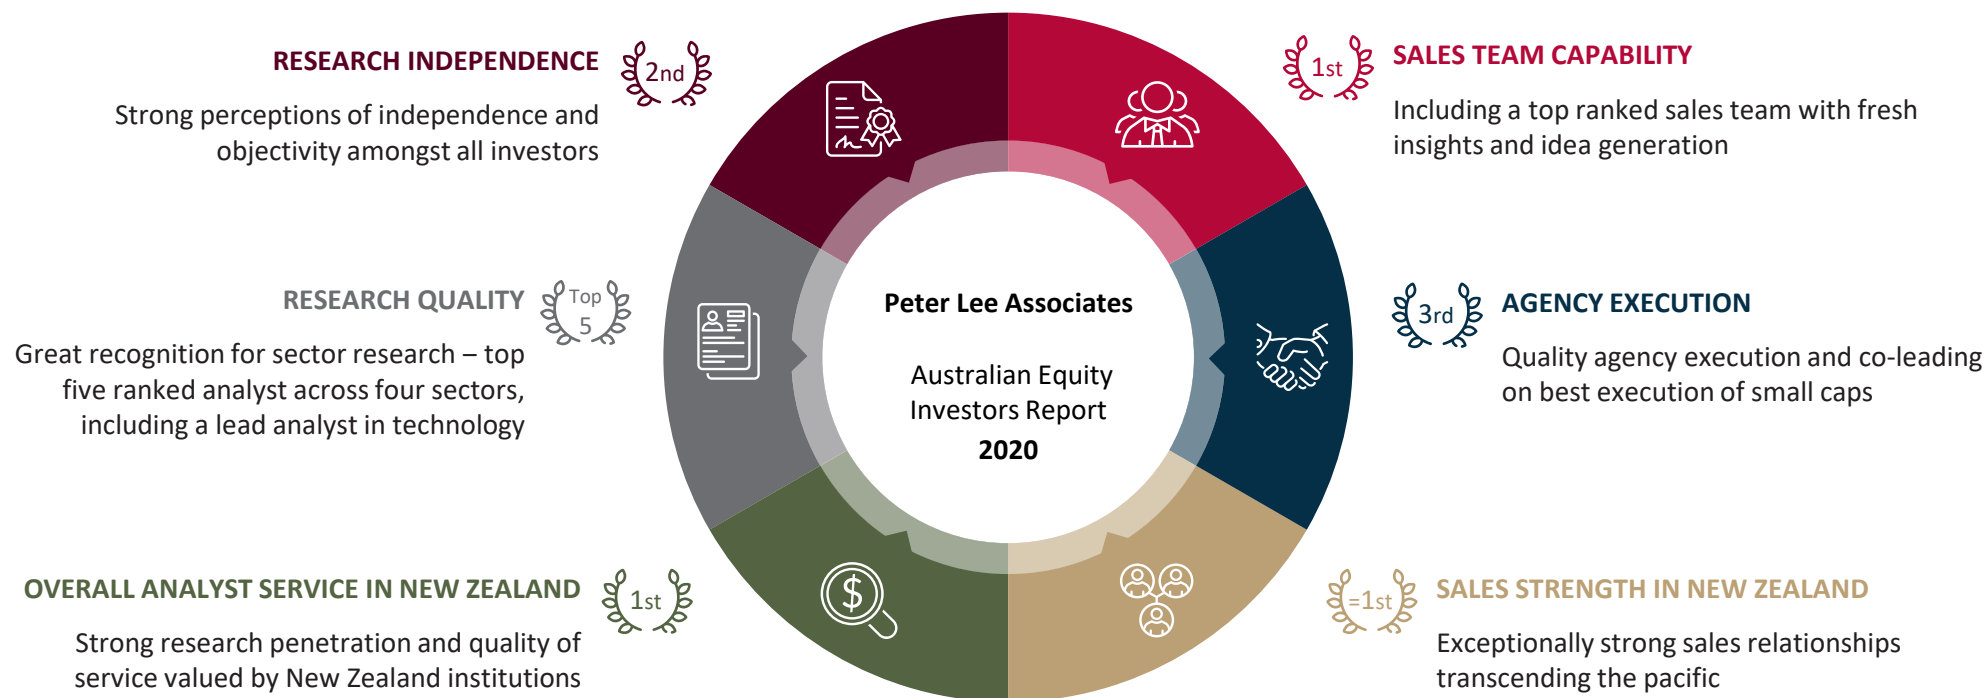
RESEARCH INDEPENDENCE

2nd

Strong perceptions of independence and objectivity amongst all investors

1st

SALES TEAM CAPABILITY

Including a top ranked sales team with fresh insights and idea generation

RESEARCH QUALITY

Top 5

Great recognition for sector research – top five ranked analyst across four sectors, including a lead analyst in technology

Peter Lee Associates

Australian Equity Investors Report

2020

3rd

AGENCY EXECUTION

Quality agency execution and co-leading on best execution of small caps

OVERALL ANALYST SERVICE IN NEW ZEALAND

1st

Strong research penetration and quality of service valued by New Zealand institutions

=1st

SALES STRENGTH IN NEW ZEALAND

Exceptionally strong sales relationships transcending the pacific